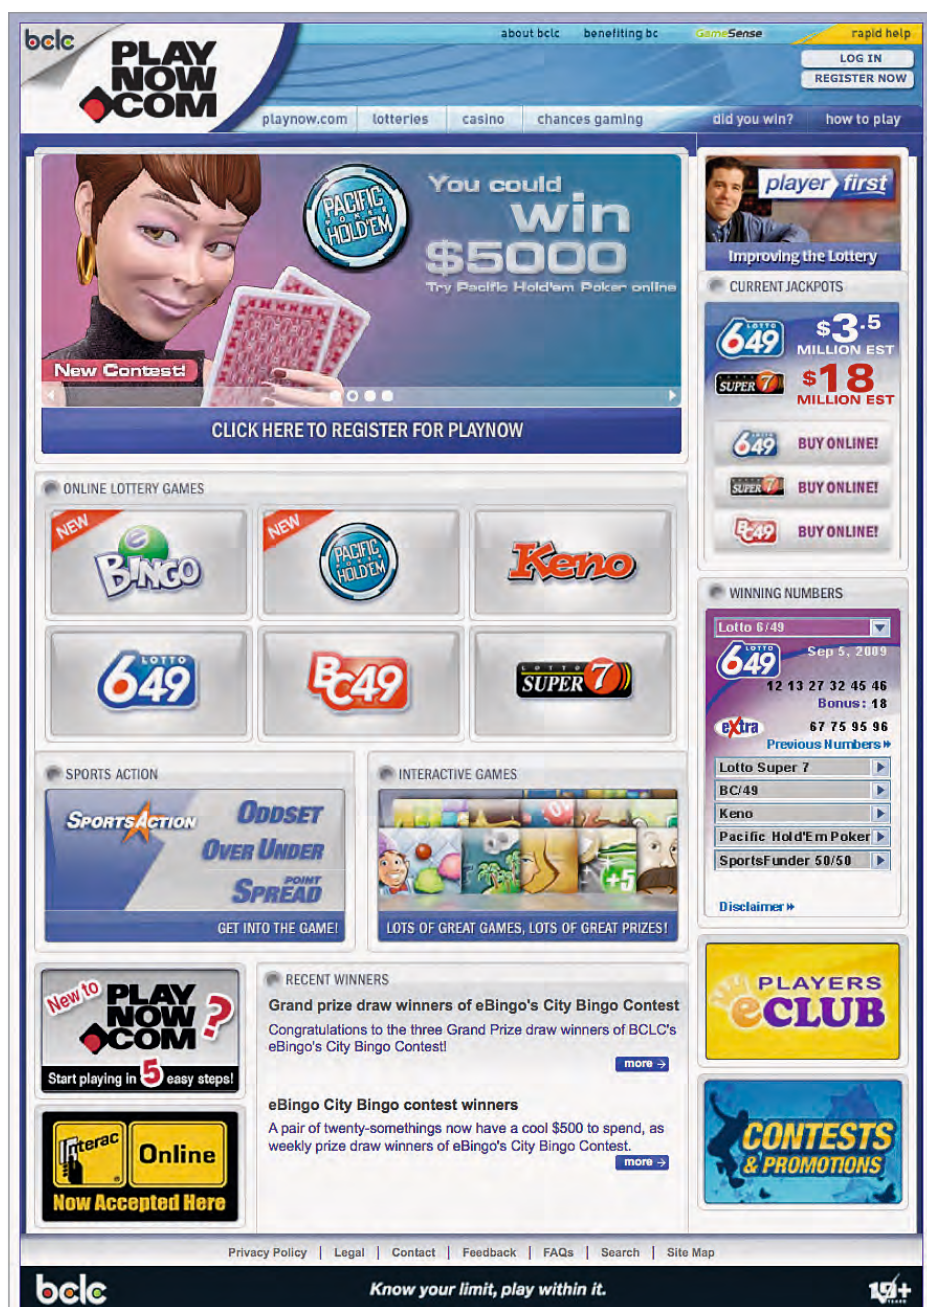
bclc
PLAY NOW .COM

about bclc | benefiting bc | GameSense | rapid help
LOG IN
REGISTER NOW

playnow.com | lotteries | casino | chances gaming | did you win? | how to play

PACIFIC POKER HOLD'EM
You could win $5000
Try Pacific Hold'em Poker online
New Contest!
CLICK HERE TO REGISTER FOR PLAYNOW

player first
Improving the Lottery

CURRENT JACKPOTS
LOTTO 649 $3.5 MILLION EST
SUPER 7 $18 MILLION EST
649 BUY ONLINE!
SUPER 7 BUY ONLINE!
BC49 BUY ONLINE!

ONLINE LOTTERY GAMES
NEW eBINGO
NEW PACIFIC POKER HOLD'EM
Keno
LOTTO 649
BC49
LOTTO SUPER 7

WINNING NUMBERS
Lotto 6/49
LOTTO 649 Sep 5, 2009
12 13 27 32 45 46
Bonus: 18
extra 67 75 95 96
Previous Numbers »
Lotto Super 7
BC/49
Keno
Pacific Hold'Em Poker
SportsFunder 50/50
Disclaimer »

SPORTS ACTION
SPORTS ACTION
ODDSET
OVER UNDER
POINT SPREAD
GET INTO THE GAME!

INTERACTIVE GAMES
LOTS OF GREAT GAMES, LOTS OF GREAT PRIZES!

New to PLAY NOW .COM ?
Start playing in 5 easy steps!

Interac Online
Now Accepted Here

RECENT WINNERS
Grand prize draw winners of eBingo's City Bingo Contest
Congratulations to the three Grand Prize draw winners of BCLC's eBingo's City Bingo Contest!
more →

eBingo City Bingo contest winners
A pair of twenty-somethings now have a cool $500 to spend, as weekly prize draw winners of eBingo's City Bingo Contest.
more →

PLAYERS eCLUB

CONTESTS & PROMOTIONS

Privacy Policy | Legal | Contact | Feedback | FAQs | Search | Site Map

bclc
Know your limit, play within it.
19+